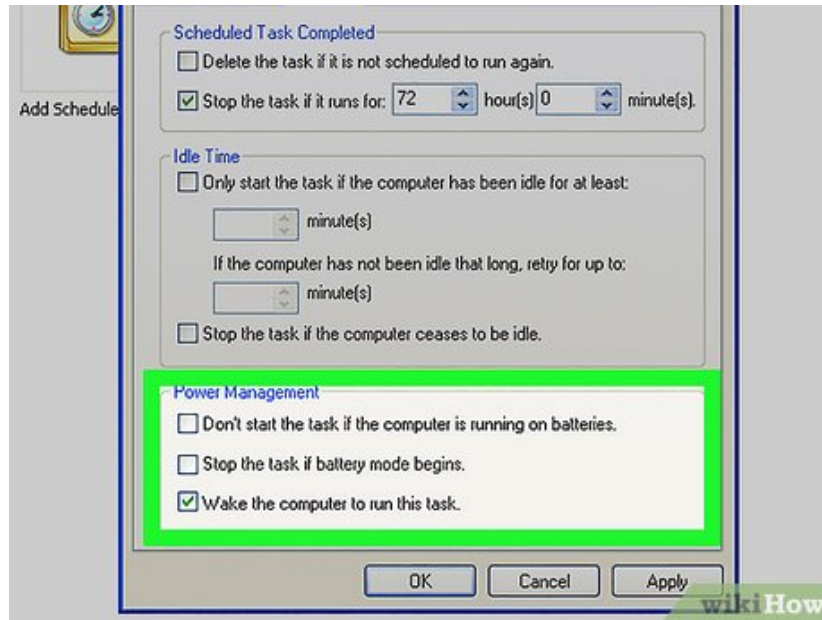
Add Schedule

Scheduled Task Completed

Delete the task if it is not scheduled to run again.

Stop the task if it runs for: 72 hour(s) 0 minute(s).

Idle Time

Only start the task if the computer has been idle for at least:

minute(s)

If the computer has not been idle that long, retry for up to:

minute(s)

Stop the task if the computer ceases to be idle.

Power Management

Don't start the task if the computer is running on batteries.

Stop the task if battery mode begins.

Wake the computer to run this task.

OK Cancel Apply

wikiHow